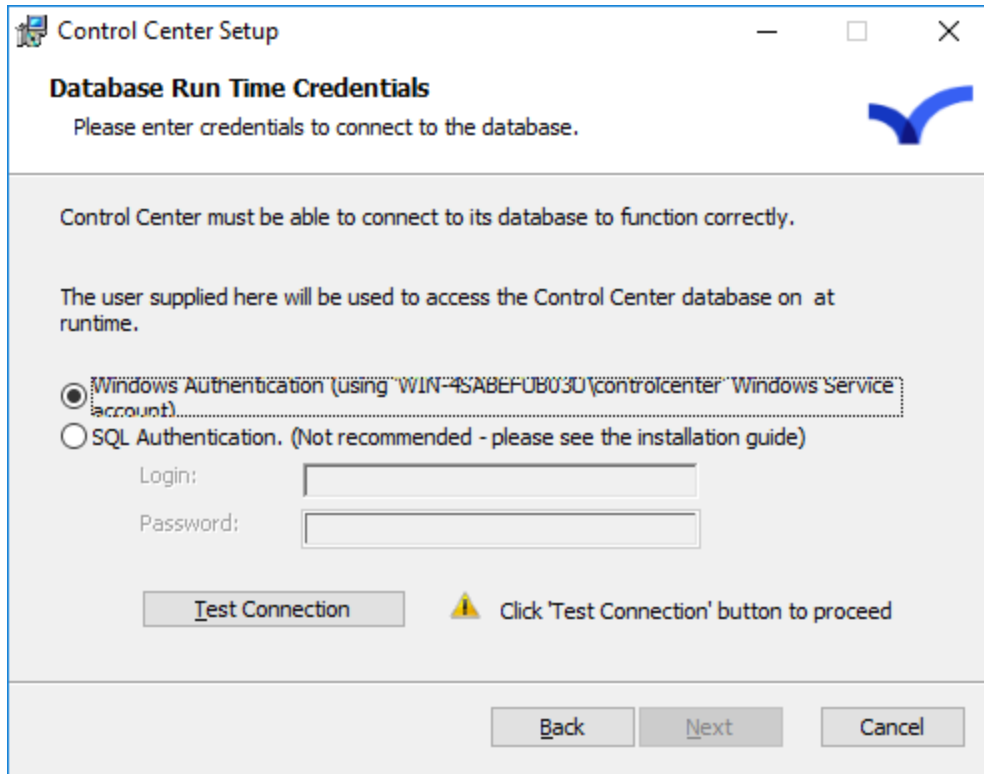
Control Center Setup

Database Run Time Credentials

Please enter credentials to connect to the database.

Control Center must be able to connect to its database to function correctly.

The user supplied here will be used to access the Control Center database on at runtime.

Windows Authentication (using 'WIN-4SABEF0B030\controlcenter' Windows Service account)

SQL Authentication. (Not recommended - please see the installation guide)

Login:

Password:

Test Connection

Click 'Test Connection' button to proceed

Back

Next

Cancel